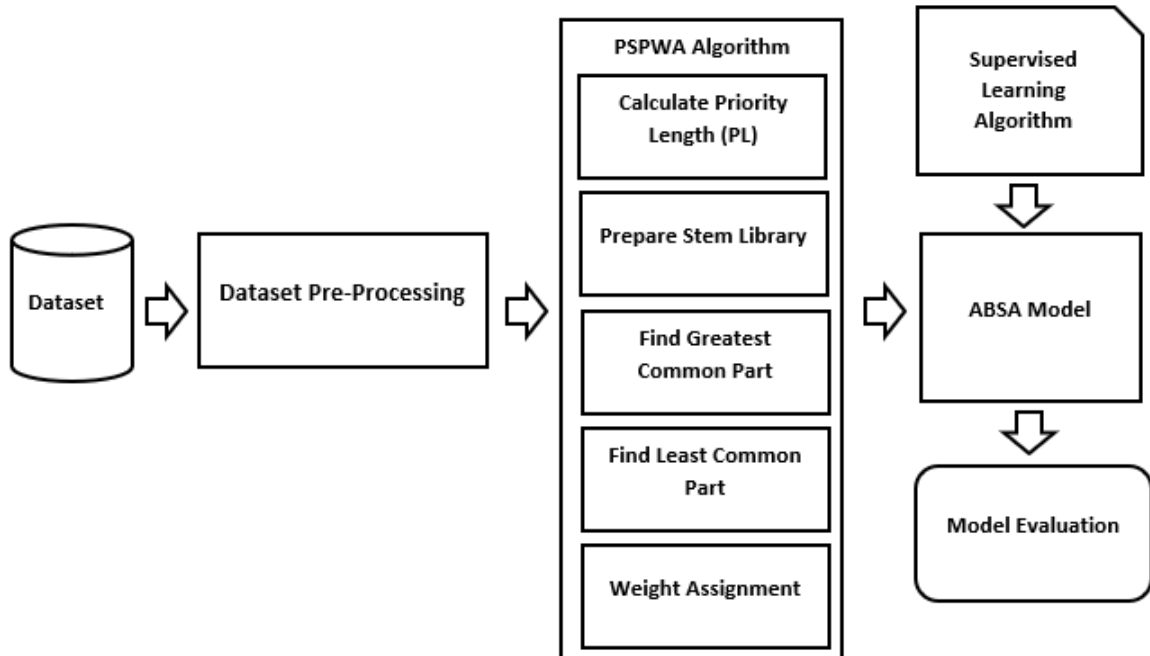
Dataset

Dataset Pre-Processing

PSPWA Algorithm

Calculate Priority Length (PL)

Prepare Stem Library

Find Greatest Common Part

Find Least Common Part

Weight Assignment

Supervised Learning Algorithm

ABSA Model

Model Evaluation